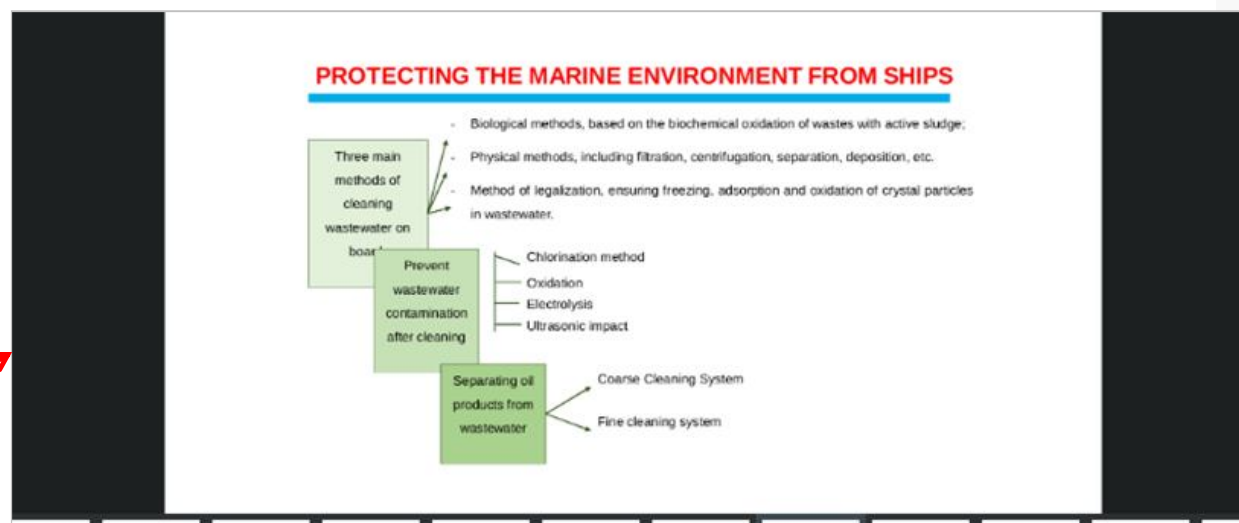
PROTECTING THE MARINE ENVIRONMENT FROM SHIPS

Three main methods of cleaning wastewater on boar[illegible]

- Biological methods, based on the biochemical oxidation of wastes with active sludge;
- Physical methods, including filtration, centrifugation, separation, deposition, etc.
- Method of legalization, ensuring freezing, adsorption and oxidation of crystal particles in wastewater.

Prevent wastewater contamination after cleaning

Chlorination method
Oxidation
Electrolysis
Ultrasonic impact

Separating oil products from wastewater

Coarse Cleaning System
Fine cleaning system